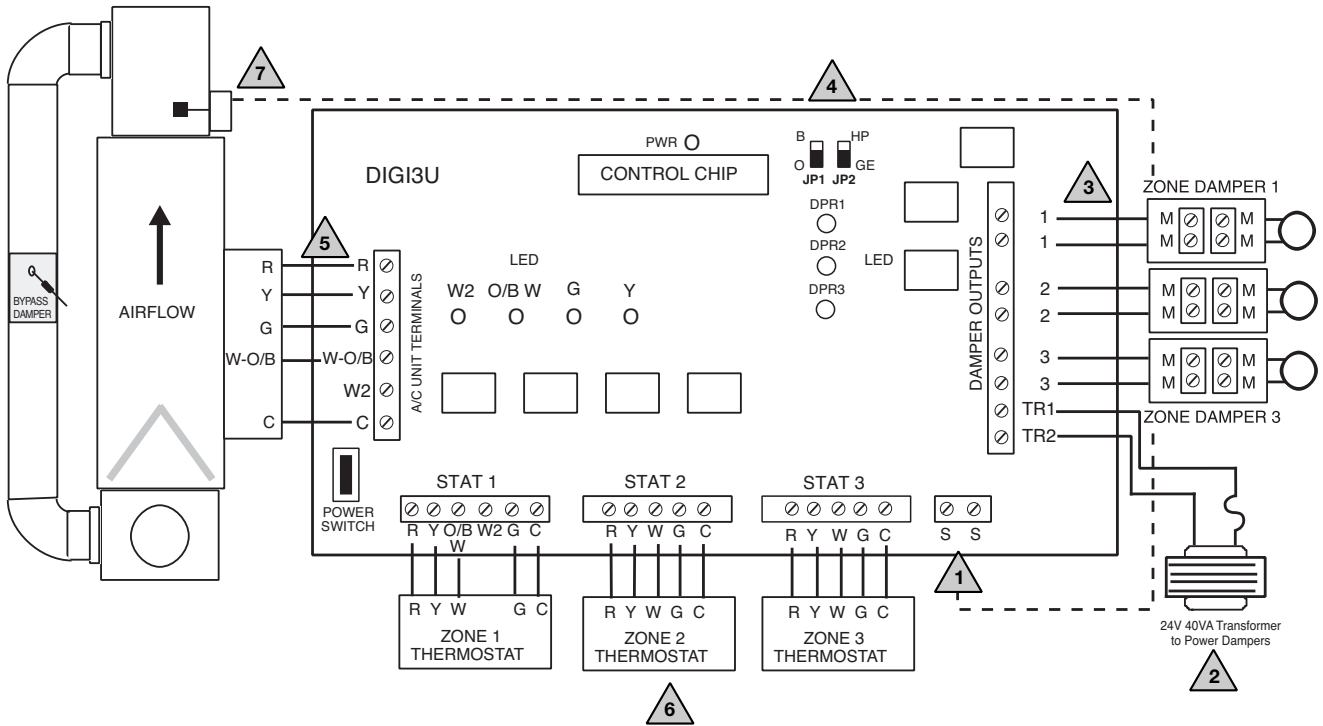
7

4

PWR

DIGI3U

CONTROL CHIP

B HP
O GE
JP1 JP2

3

ZONE DAMPER 1

DPR1
DPR2
DPR3

LED

5

LED

W2 O/B W G Y

BYPASS DAMPER

AIRFLOW

R Y G W-O/B C

R Y G W-O/B W2 C

A/C UNIT TERMINALS

DAMPER OUTPUTS

1 1 2 2 3 3 TR1 TR2

M M M M
M M M M
M M M M

ZONE DAMPER 3

POWER SWITCH

STAT 1
R Y O/B W2 G C
W

STAT 2
R Y W G C

STAT 3
R Y W G C

S S

1

R Y W G C
ZONE 1 THERMOSTAT

R Y W G C
ZONE 2 THERMOSTAT

R Y W G C
ZONE 3 THERMOSTAT

24V 40VA Transformer to Power Dampers

2

6